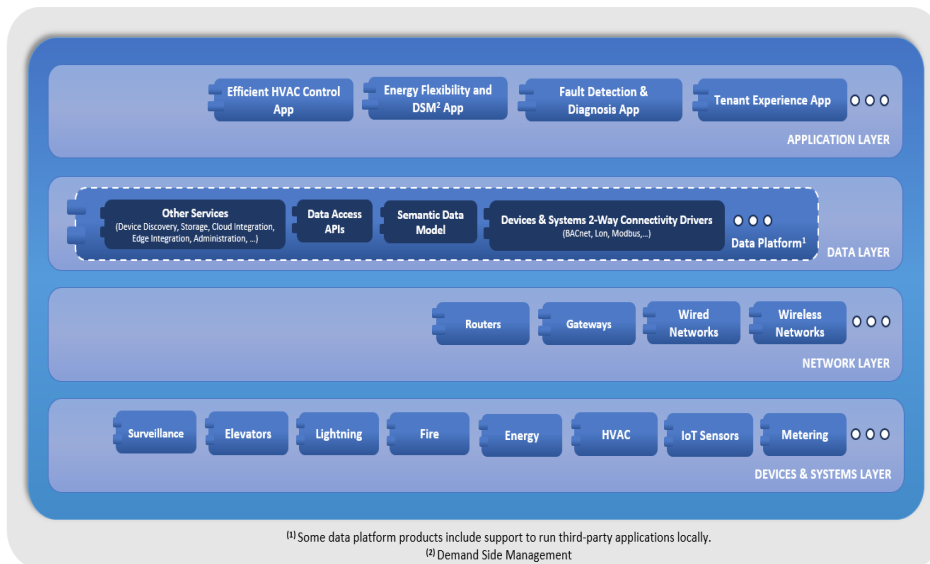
Efficient HVAC Control App

Energy Flexibility and DSM$^2$ App

Fault Detection & Diagnosis App

Tenant Experience App

APPLICATION LAYER

Other Services
(Device Discovery, Storage, Cloud Integration, Edge Integration, Administration, ...)

Data Access APIs

Semantic Data Model

Devices & Systems 2-Way Connectivity Drivers
(BACnet, Lon, Modbus,...)

Data Platform$^1$

DATA LAYER

Routers

Gateways

Wired Networks

Wireless Networks

NETWORK LAYER

Surveillance

Elevators

Lightning

Fire

Energy

HVAC

IoT Sensors

Metering

DEVICES & SYSTEMS LAYER

$^{(1)}$ Some data platform products include support to run third-party applications locally.
$^{(2)}$ Demand Side Management